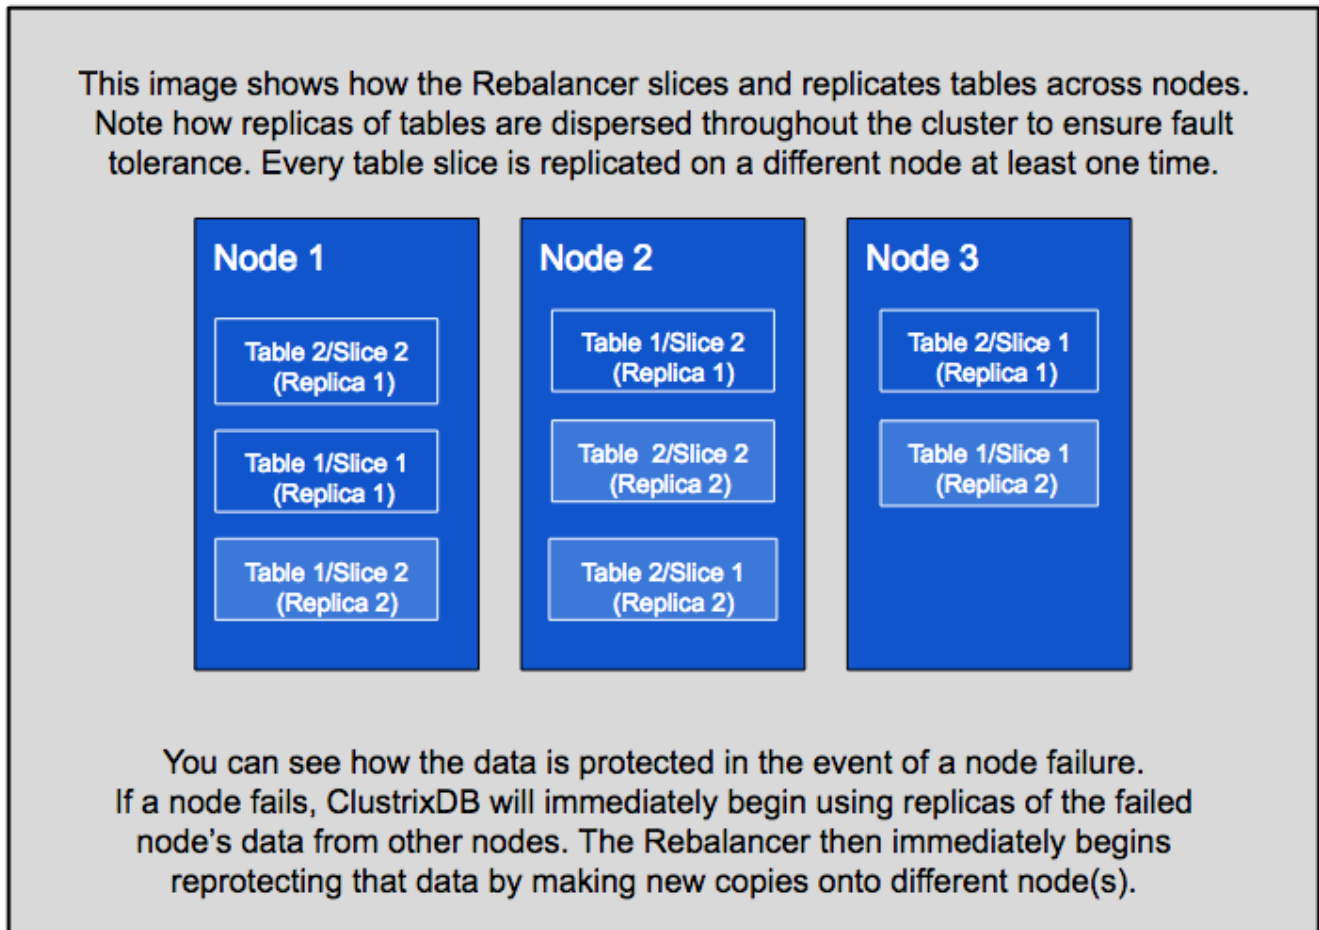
This image shows how the Rebalancer slices and replicates tables across nodes. Note how replicas of tables are dispersed throughout the cluster to ensure fault tolerance. Every table slice is replicated on a different node at least one time.

Node 1

Table 2/Slice 2 (Replica 1)

Table 1/Slice 1 (Replica 1)

Table 1/Slice 2 (Replica 2)

Node 2

Table 1/Slice 2 (Replica 1)

Table 2/Slice 2 (Replica 2)

Table 2/Slice 1 (Replica 2)

Node 3

Table 2/Slice 1 (Replica 1)

Table 1/Slice 1 (Replica 2)

You can see how the data is protected in the event of a node failure. If a node fails, ClustrixDB will immediately begin using replicas of the failed node's data from other nodes. The Rebalancer then immediately begins reprotecting that data by making new copies onto different node(s).